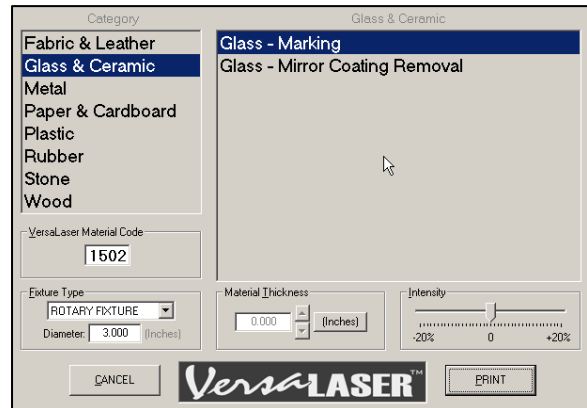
Category

Fabric & Leather
Glass & Ceramic
Metal
Paper & Cardboard
Plastic
Rubber
Stone
Wood

Glass & Ceramic

Glass - Marking
Glass - Mirror Coating Removal

VersaLaser Material Code
1502

Fixture Type
ROTARY FIXTURE
Diameter: 3.000 (Inches)

Material Thickness
0.000 (Inches)

Intensity
-20% 0 +20%

CANCEL

VersaLASER™

PRINT